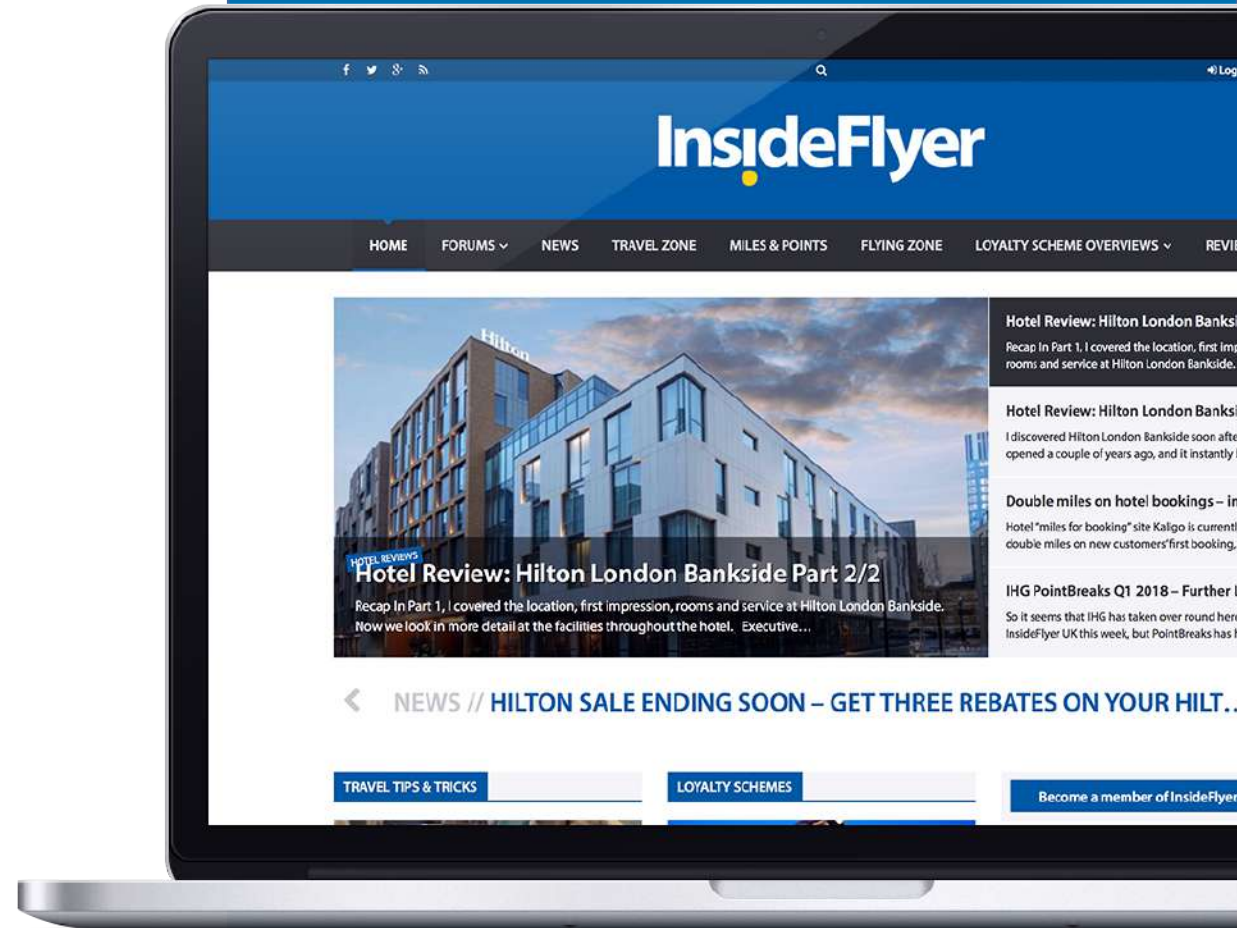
Log

InsideFlyer

HOME FORUMS NEWS TRAVEL ZONE MILES & POINTS FLYING ZONE LOYALTY SCHEME OVERVIEWS REVI

Hilton

HOTEL REVIEWS
Hotel Review: Hilton London Bankside Part 2/2
Recap In Part 1, I covered the location, first impression, rooms and service at Hilton London Bankside. Now we look in more detail at the facilities throughout the hotel. Executive...

Hotel Review: Hilton London Banksi
Recap In Part 1, I covered the location, first imp rooms and service at Hilton London Bankside.

Hotel Review: Hilton London Banksi
I discovered Hilton London Bankside soon afte opened a couple of years ago, and it instantly

Double miles on hotel bookings – in
Hotel "miles for booking" site Kaligo is current double miles on new customers'first booking,

IHG PointBreaks Q1 2018 – Further
So it seems that IHG has taken over round here InsideFlyer UK this week, but PointBreaks has

NEWS // HILTON SALE ENDING SOON – GET THREE REBATES ON YOUR HILT...

TRAVEL TIPS & TRICKS

LOYALTY SCHEMES

Become a member of InsideFlyer